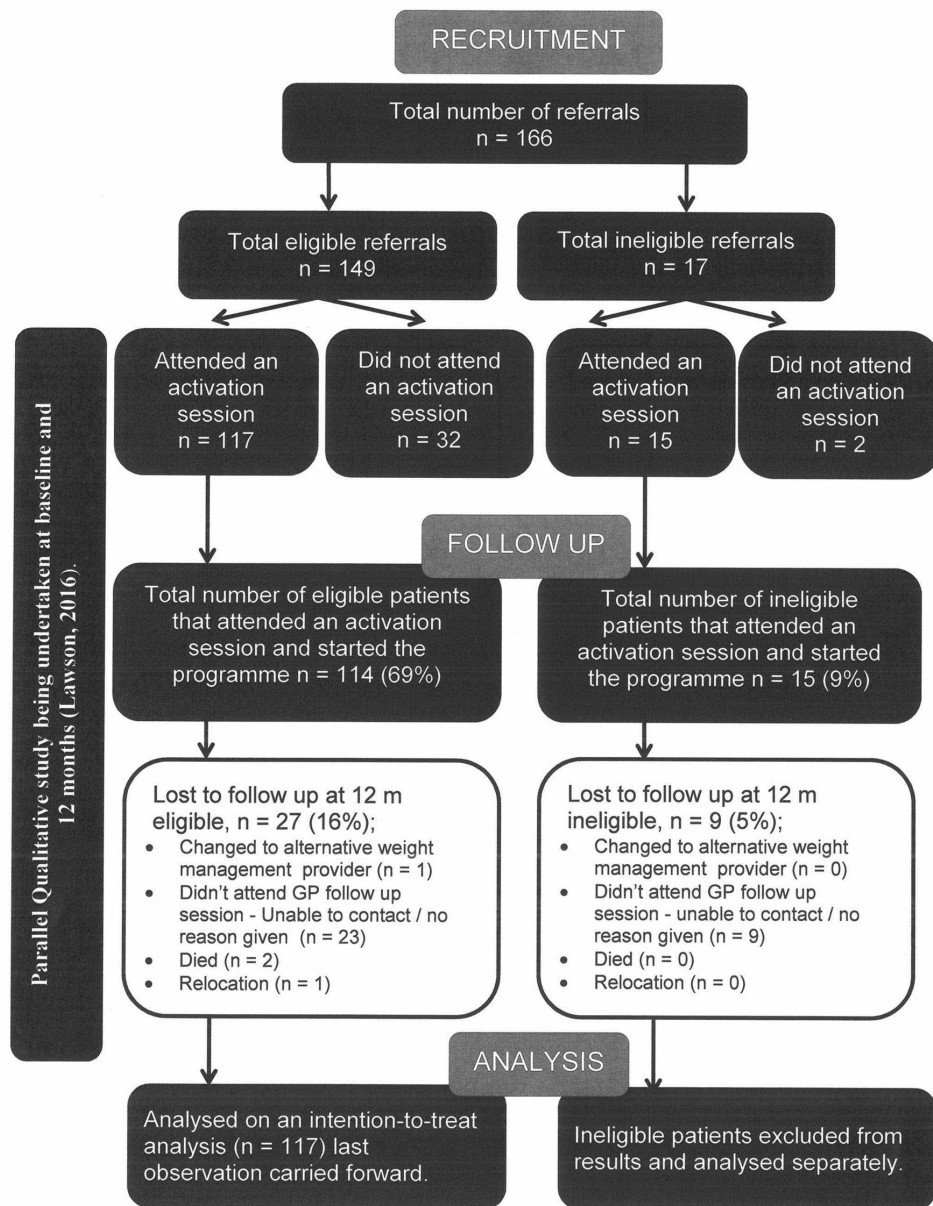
RECRUITMENT

Total number of referrals
n = 166

Total eligible referrals
n = 149

Total ineligible referrals
n = 17

Parallel Qualitative study being undertaken at baseline and 12 months (Lawson, 2016).

Attended an activation session
n = 117

Did not attend an activation session
n = 32

Attended an activation session
n = 15

Did not attend an activation session
n = 2

FOLLOW UP

Total number of eligible patients that attended an activation session and started the programme n = 114 (69%)

Total number of ineligible patients that attended an activation session and started the programme n = 15 (9%)

Lost to follow up at 12 m eligible, n = 27 (16%);
- Changed to alternative weight management provider (n = 1)
- Didn't attend GP follow up session - Unable to contact / no reason given (n = 23)
- Died (n = 2)
- Relocation (n = 1)

Lost to follow up at 12 m ineligible, n = 9 (5%);
- Changed to alternative weight management provider (n = 0)
- Didn't attend GP follow up session - unable to contact / no reason given (n = 9)
- Died (n = 0)
- Relocation (n = 0)

ANALYSIS

Analysed on an intention-to-treat analysis (n = 117) last observation carried forward.

Ineligible patients excluded from results and analysed separately.